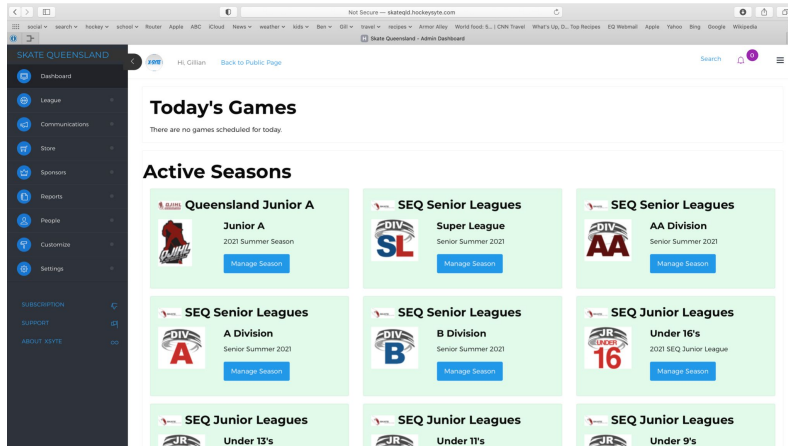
Not Secure — skateqld.hockeysyte.com

social search hockey school Router Apple ABC iCloud News weather kids Ben Gill travel recipes Armor Alley World food: S... | CNN Travel What's Up, D... Top Recipes EQ Webmail Apple Yahoo Bing Google Wikipedia

Skate Queensland - Admin Dashboard

SKATE QUEENSLAND

Dashboard
League
Communications
Store
Sponsors
Reports
People
Customize
Settings

SUBSCRIPTION
SUPPORT
ABOUT XSYTE

Hi, Gillian Back to Public Page

Search 0

Today's Games

There are no games scheduled for today.

Active Seasons

Queensland Junior A
Junior A
2021 Summer Season
Manage Season

SEQ Senior Leagues
Super League
Senior Summer 2021
Manage Season

SEQ Senior Leagues
AA Division
Senior Summer 2021
Manage Season

SEQ Senior Leagues
A Division
Senior Summer 2021
Manage Season

SEQ Senior Leagues
B Division
Senior Summer 2021
Manage Season

SEQ Junior Leagues
Under 16's
2021 SEQ Junior League
Manage Season

SEQ Junior Leagues
Under 13's

SEQ Junior Leagues
Under 11's

SEQ Junior Leagues
Under 9's